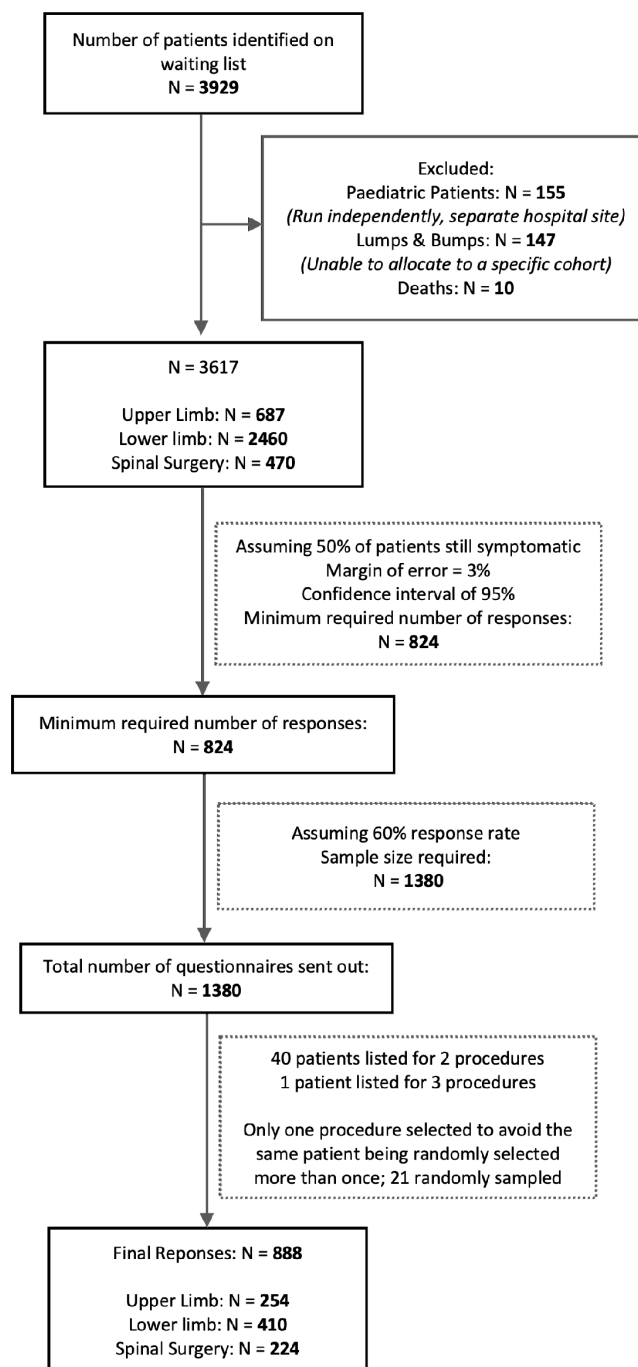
Number of patients identified on waiting list
N = 3929

Excluded:
Paediatric Patients: N = 155
(Run independently, separate hospital site)
Lumps & Bumps: N = 147
(Unable to allocate to a specific cohort)
Deaths: N = 10

N = 3617

Upper Limb: N = 687
Lower limb: N = 2460
Spinal Surgery: N = 470

Assuming 50% of patients still symptomatic
Margin of error = 3%
Confidence interval of 95%
Minimum required number of responses:
N = 824

Minimum required number of responses:
N = 824

Assuming 60% response rate
Sample size required:
N = 1380

Total number of questionnaires sent out:
N = 1380

40 patients listed for 2 procedures
1 patient listed for 3 procedures

Only one procedure selected to avoid the same patient being randomly selected more than once; 21 randomly sampled

Final Reponses: N = 888

Upper Limb: N = 254
Lower limb: N = 410
Spinal Surgery: N = 224